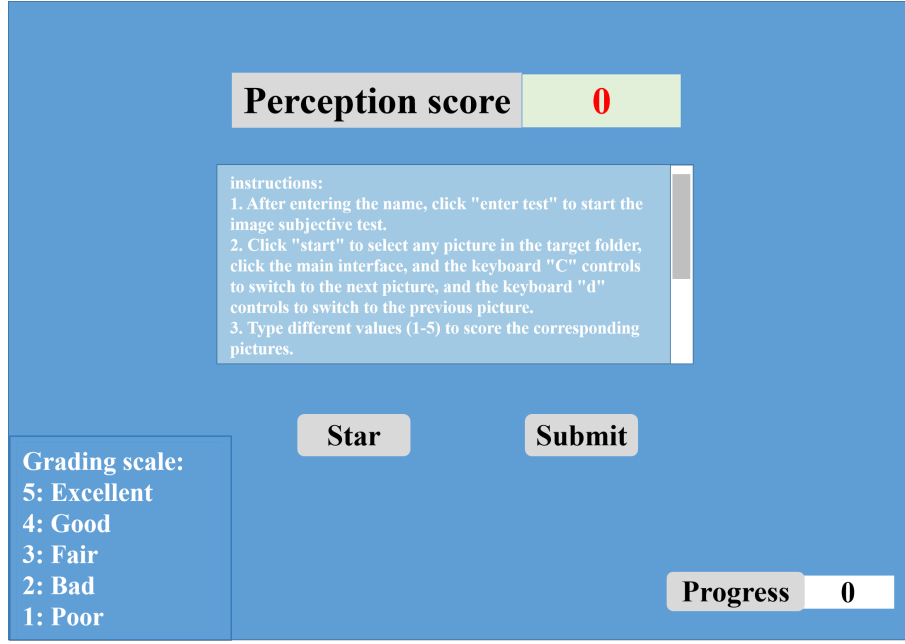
Perception score 0

instructions:
1. After entering the name, click "enter test" to start the image subjective test.
2. Click "start" to select any picture in the target folder, click the main interface, and the keyboard "C" controls to switch to the next picture, and the keyboard "d" controls to switch to the previous picture.
3. Type different values (1-5) to score the corresponding pictures.

Star

Submit

Grading scale:
5: Excellent
4: Good
3: Fair
2: Bad
1: Poor

Progress 0